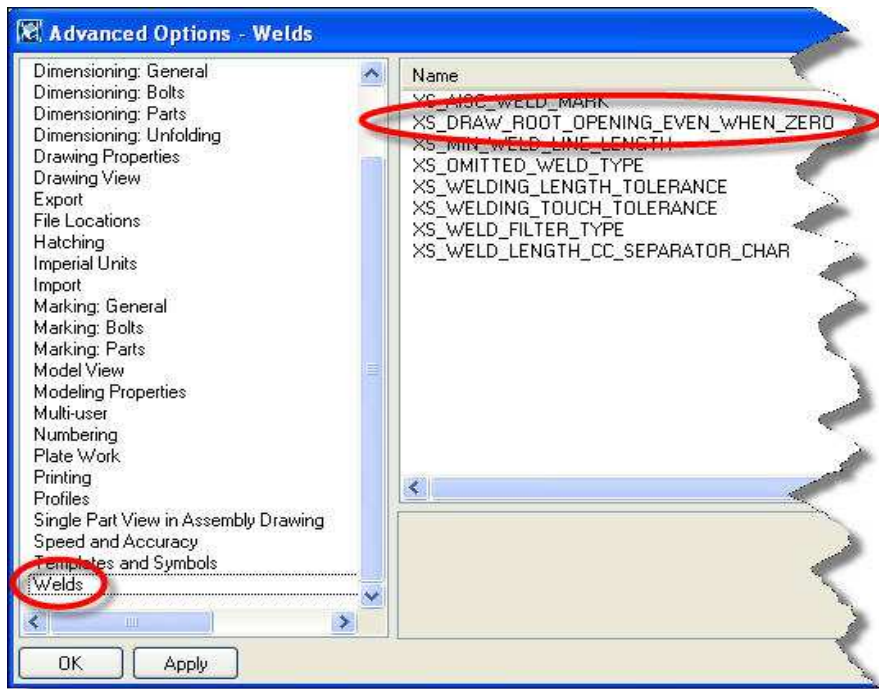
Advanced Options - Welds

Dimensioning: General
Dimensioning: Bolts
Dimensioning: Parts
Dimensioning: Unfolding
Drawing Properties
Drawing View
Export
File Locations
Hatching
Imperial Units
Import
Marking: General
Marking: Bolts
Marking: Parts
Model View
Modeling Properties
Multi-user
Numbering
Plate Work
Printing
Profiles
Single Part View in Assembly Drawing
Speed and Accuracy
Templates and Symbols
Welds

Name
XS_AISC_WELD_MARK
XS_DRAW_ROOT_OPENING_EVEN_WHEN_ZERO
XS_MIN_WELD_LINE_LENGTH
XS_OMITTED_WELD_TYPE
XS_WELDING_LENGTH_TOLERANCE
XS_WELDING_TOUCH_TOLERANCE
XS_WELD_FILTER_TYPE
XS_WELD_LENGTH_CC_SEPARATOR_CHAR

OK
Apply